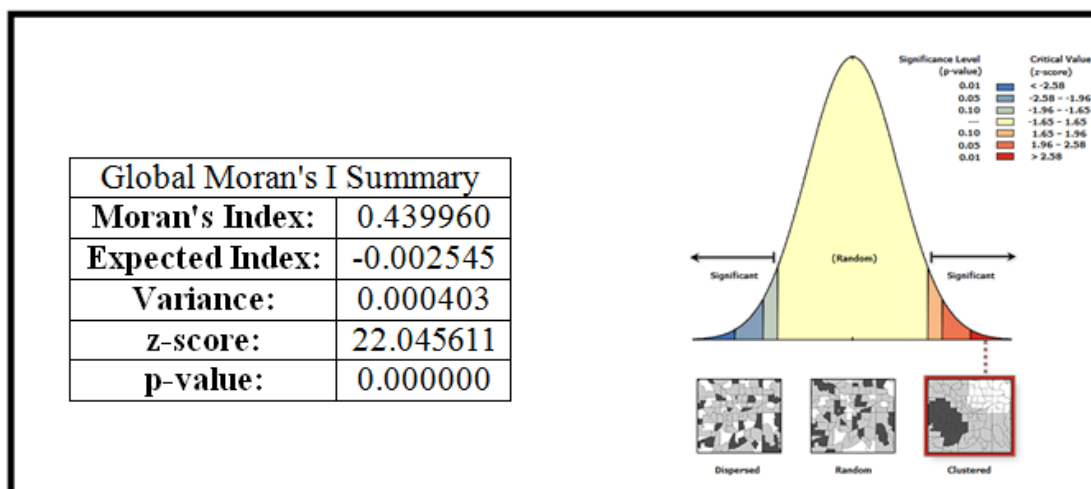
| Global Moran's I Summary | |
|---|---|
| Moran's Index: | 0.439960 |
| Expected Index: | -0.002545 |
| Variance: | 0.000403 |
| z-score: | 22.045611 |
| p-value: | 0.000000 |

| Significance Level (p-value) | Critical Value (z-score) |
|---|---|
| 0.01 | < -2.58 |
| 0.05 | -2.58 - -1.96 |
| 0.10 | -1.96 - -1.65 |
| --- | -1.65 - 1.65 |
| 0.10 | 1.65 - 1.96 |
| 0.05 | 1.96 - 2.58 |
| 0.01 | > 2.58 |

Significant

(Random)

Significant

Dispersed

Random

Clustered